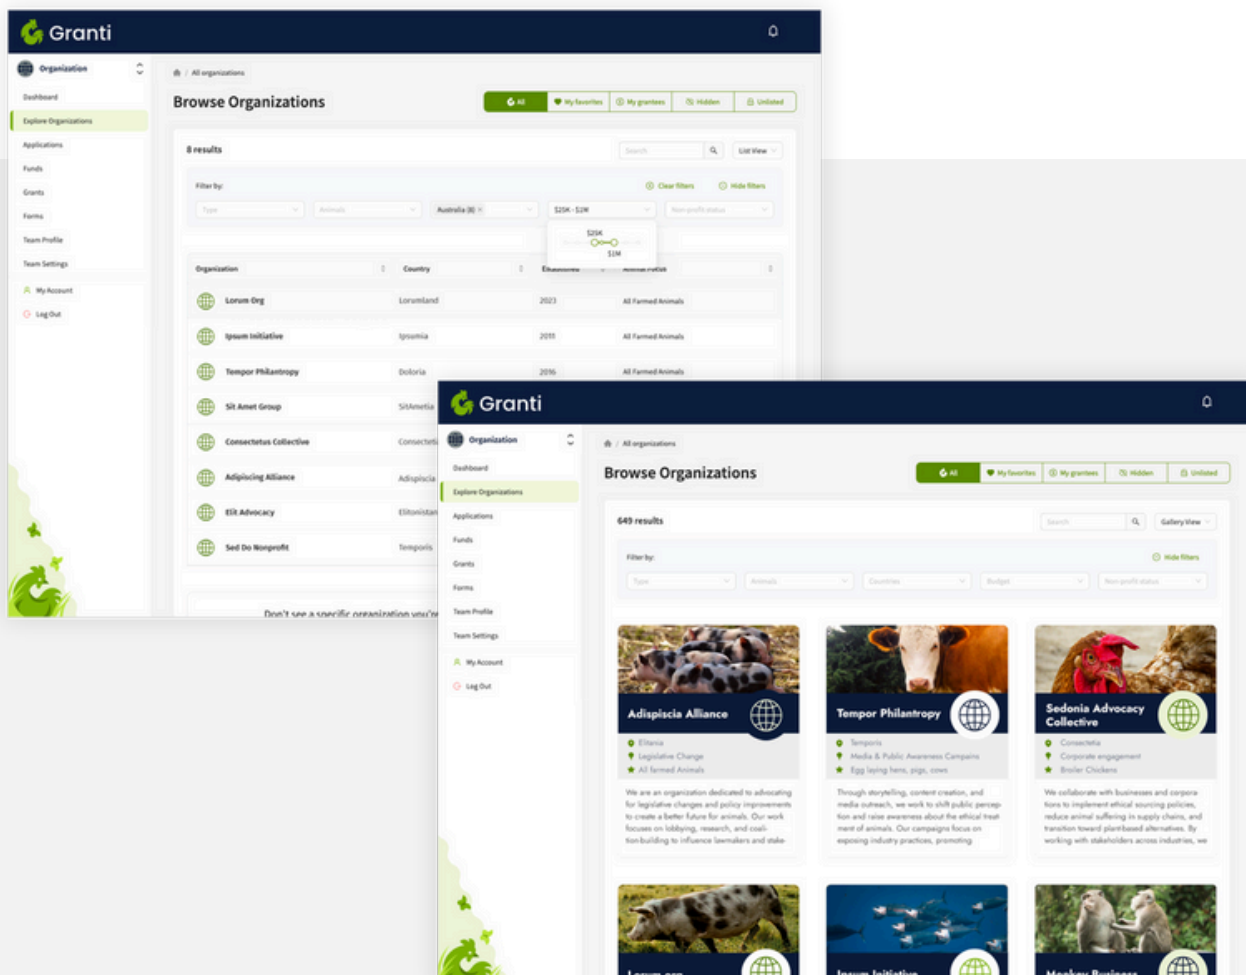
Granti

Organization

Dashboard
Explore Organizations
Applications
Funds
Grants
Forms
Team Profile
Team Settings
My Account
Log Out

All organizations

Browse Organizations

All | My favorites | My grantees | Hidden | Unlisted

8 results

Search

List View

Filter by:

Clear filters | Hide filters

Type | Animals | Australia (8) | \$25K - \$1M | Non-profit status

\$25K
\$1M

| Organization | Country | Established | Animal Focus |
|---|---|---|---|
| Lorum Org | Lorumland | 2023 | All Farmed Animals |
| Ipsum Initiative | Ipsumia | 2011 | All Farmed Animals |
| Tempor Philantropy | Doloria | 2016 | All Farmed Animals |
| Sit Amet Group | SitAmetia | | |
| Consectetus Collective | Consectet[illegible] | | |
| Adipiscing Alliance | Adipiscia | | |
| Elit Advocacy | Elitonistan | | |
| Sed Do Nonprofit | Temporis | | |

Don't see a specific organization you're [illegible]

Granti

Organization

Dashboard
Explore Organizations
Applications
Funds
Grants
Forms
Team Profile
Team Settings
My Account
Log Out

All organizations

Browse Organizations

All | My favorites | My grantees | Hidden | Unlisted

649 results

Search

Gallery View

Filter by:

Hide filters

Type | Animals | Countries | Budget | Non-profit status

Adispiscia Alliance
Eltania
Legislative Change
All farmed Animals
We are an organization dedicated to advocating for legislative changes and policy improvements to create a better future for animals. Our work focuses on lobbying, research, and coalition-building to influence lawmakers and stake-

Tempor Philantropy
Temporis
Media & Public Awareness Campains
Egg laying hens, pigs, cows
Through storytelling, content creation, and media outreach, we work to shift public perception and raise awareness about the ethical treatment of animals. Our campaigns focus on exposing industry practices, promoting

Sedonia Advocacy Collective
Consectetia
Corporate engagement
Broiler Chickens
We collaborate with businesses and corporations to implement ethical sourcing policies, reduce animal suffering in supply chains, and transition toward plant-based alternatives. By working with stakeholders across industries, we

Lorum org
Ipsum Initiative
Monkey Business